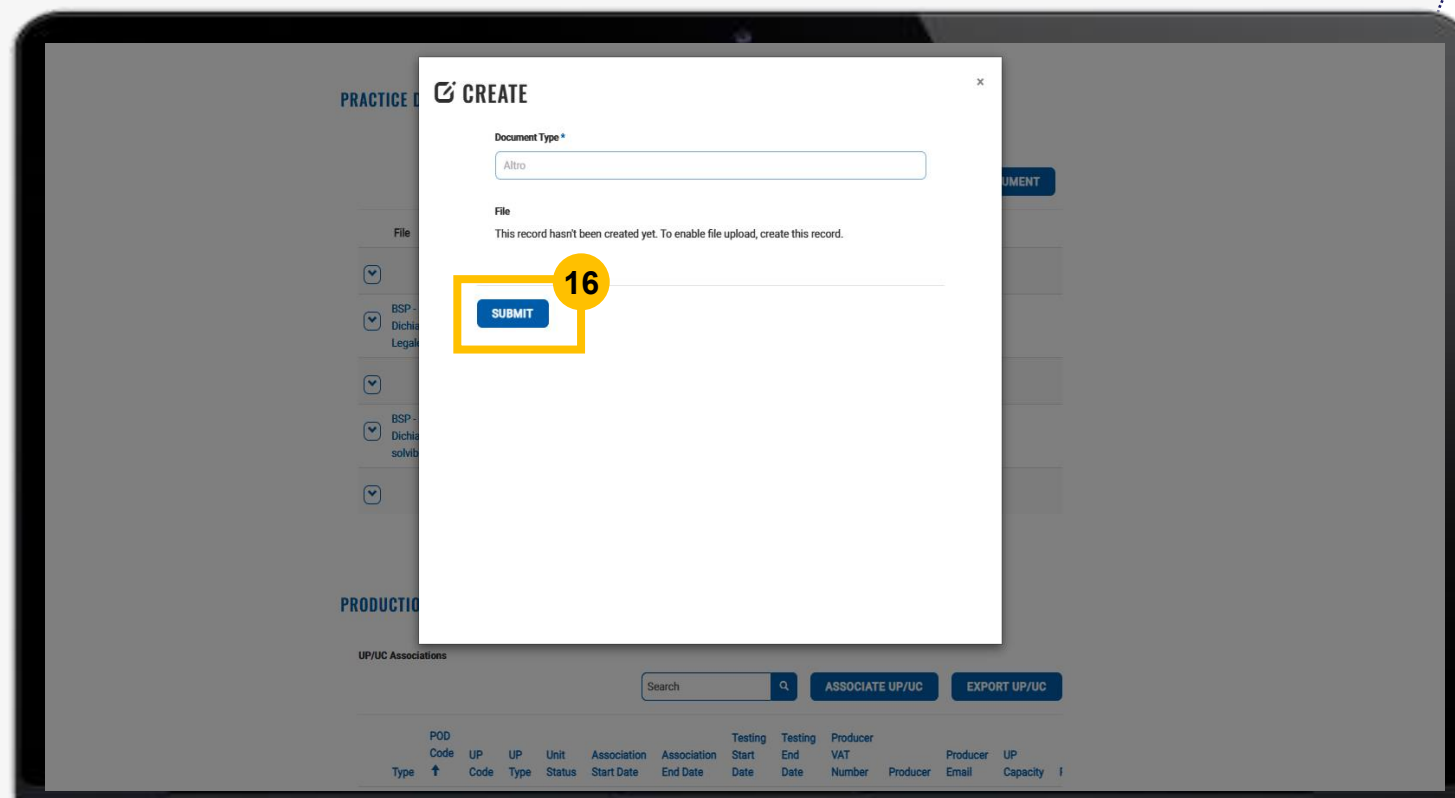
PRACTICE D

CREATE

×

Document Type *

Altro

File

This record hasn't been created yet. To enable file upload, create this record.

16

SUBMIT

UMENT

File

BSP - Dichia Legale

BSP - Dichia solvib

PRODUCTIO

UP/UC Associations

Search

ASSOCIATE UP/UC

EXPORT UP/UC

| Type | POD Code ↑ | UP Code | UP Type | Unit Status | Association Start Date | Association End Date | Testing Start Date | Testing End Date | Producer VAT Number | Producer | Producer Email | UP Capacity |
|---|---|---|---|---|---|---|---|---|---|---|---|---|